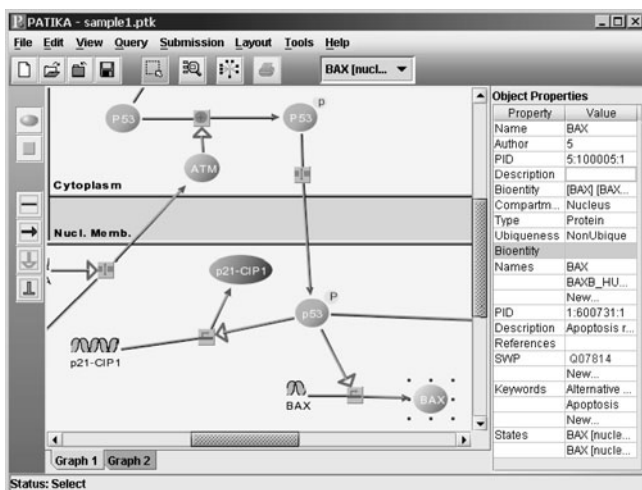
PATIKA - sample1.ptk

File Edit View Query Submission Layout Tools Help

BAX [nucl...

P53
P53
p
ATM
Cytoplasm
Nucl. Memb.
p21-CIP1
p53
P
p21-CIP1
BAX
BAX

Graph 1 Graph 2

Object Properties

| Property | Value |
|---|---|
| Name | BAX |
| Author | 5 |
| PID | 5:100005:1 |
| Description | |
| Bioentity | [BAX] [BAX... |
| Compartm... | Nucleus |
| Type | Protein |
| Ubiqueness | NonUbique |
| Bioentity | |
| Names | BAX |
| | BAXB_HU... |
| | New... |
| PID | 1:600731:1 |
| Description | Apoptosis r... |
| References | |
| SWP | Q07814 |
| | New... |
| Keywords | Alternative ... |
| | Apoptosis |
| | New... |
| States | BAX [nucle... |
| | BAX [nucle... |

Status: Select